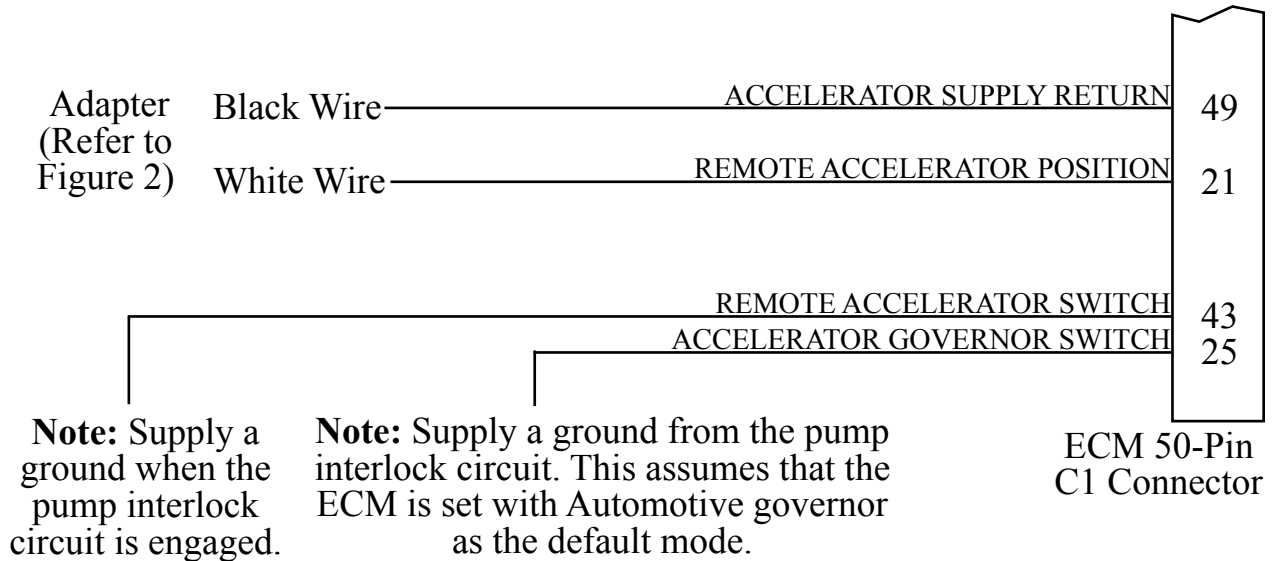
Adapter (Refer to Figure 2)

Black Wire

ACCELERATOR SUPPLY RETURN

49

White Wire

REMOTE ACCELERATOR POSITION

21

REMOTE ACCELERATOR SWITCH

43

ACCELERATOR GOVERNOR SWITCH

25

**Note:** Supply a ground when the pump interlock circuit is engaged.

**Note:** Supply a ground from the pump interlock circuit. This assumes that the ECM is set with Automotive governor as the default mode.

ECM 50-Pin C1 Connector